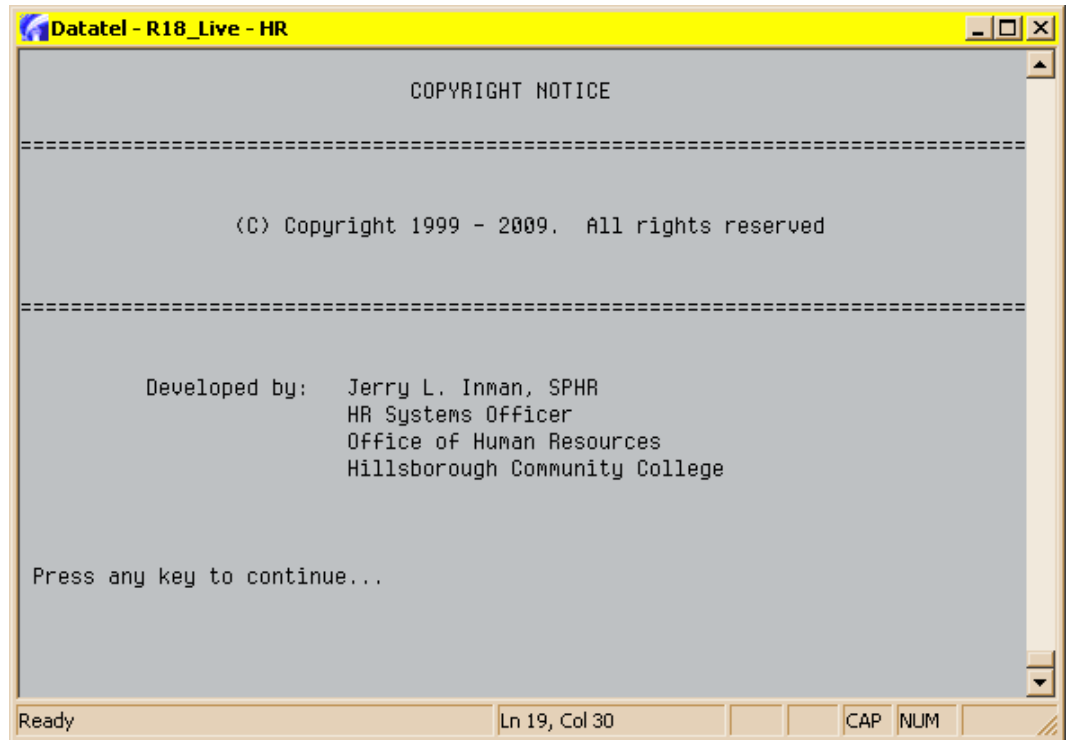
Datatel - R18_Live - HR

COPYRIGHT NOTICE

================================================================================

(C) Copyright 1999 - 2009. All rights reserved

================================================================================

Developed by: Jerry L. Inman, SPHR
HR Systems Officer
Office of Human Resources
Hillsborough Community College

Press any key to continue...

Ready | Ln 19, Col 30 | CAP | NUM